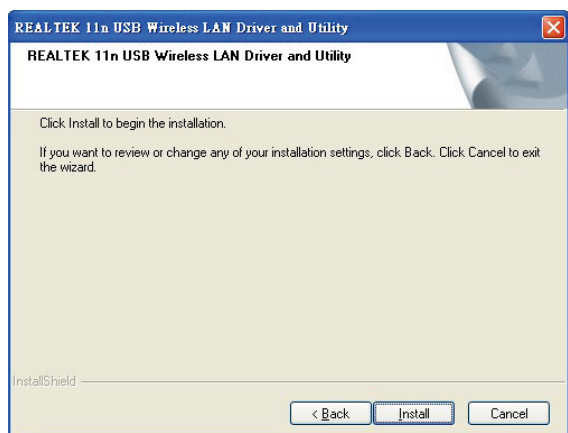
REALTEK 11n USB Wireless LAN Driver and Utility

REALTEK 11n USB Wireless LAN Driver and Utility

Click Install to begin the installation.

If you want to review or change any of your installation settings, click Back. Click Cancel to exit the wizard.

InstallShield

< Back

Install

Cancel